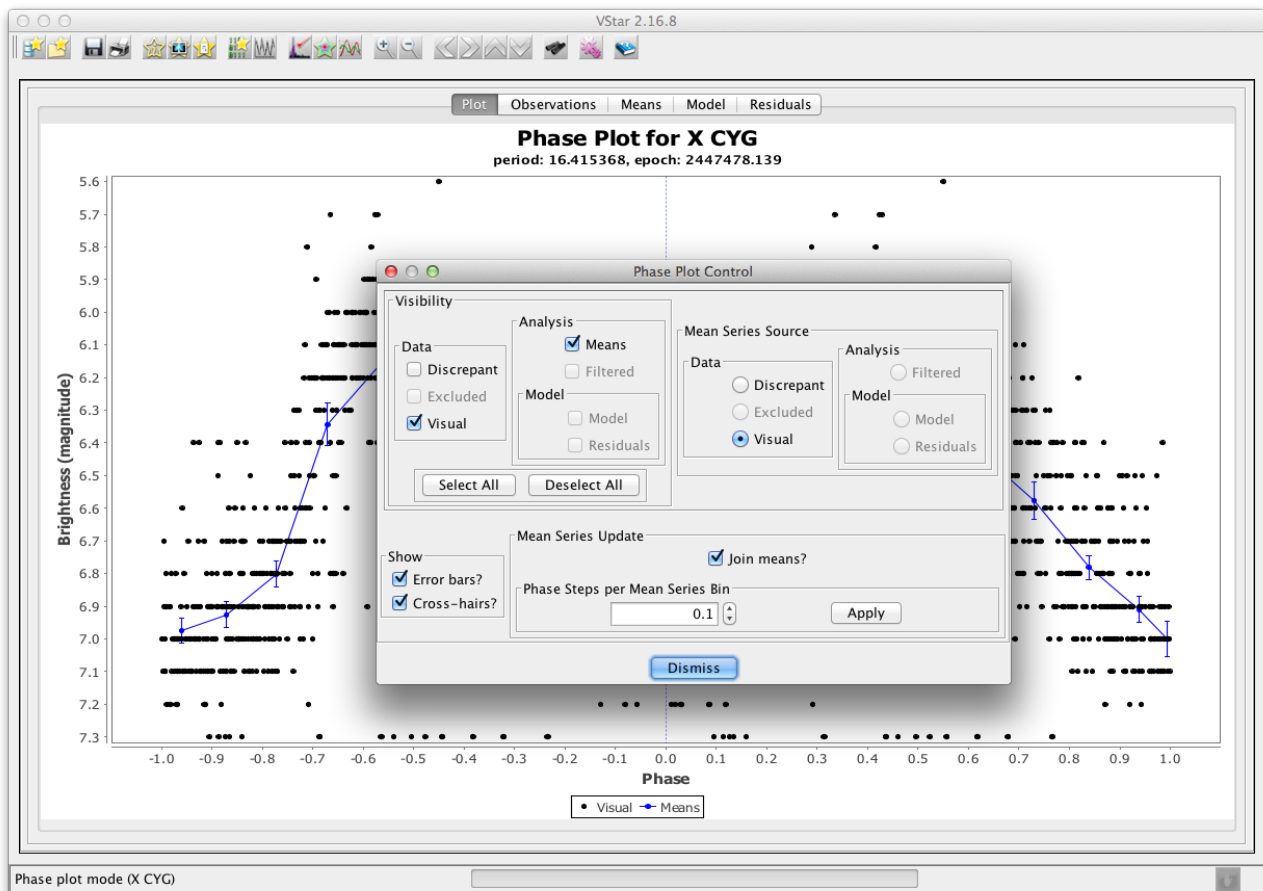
VStar 2.16.8

Plot | Observations | Means | Model | Residuals

Phase Plot for X CYG
period: 16.415368, epoch: 2447478.139

Brightness (magnitude)

5.6
5.7
5.8
5.9
6.0
6.1
6.2
6.3
6.4
6.5
6.6
6.7
6.8
6.9
7.0
7.1
7.2
7.3

-1.0 -0.9 -0.8 -0.7 -0.6 -0.5 -0.4 -0.3 -0.2 -0.1 0.0 0.1 0.2 0.3 0.4 0.5 0.6 0.7 0.8 0.9 1.0

Phase

• Visual  Means

Phase Plot Control

Visibility
Data
Discrepant
Excluded
Visual
Analysis
Means
Filtered
Model
Model
Residuals
Select All
Deselect All

Mean Series Source
Data
Discrepant
Excluded
Visual
Analysis
Filtered
Model
Model
Residuals

Show
Error bars?
Cross-hairs?

Mean Series Update
Join means?
Phase Steps per Mean Series Bin
0.1
Apply

Dismiss

Phase plot mode (X CYG)